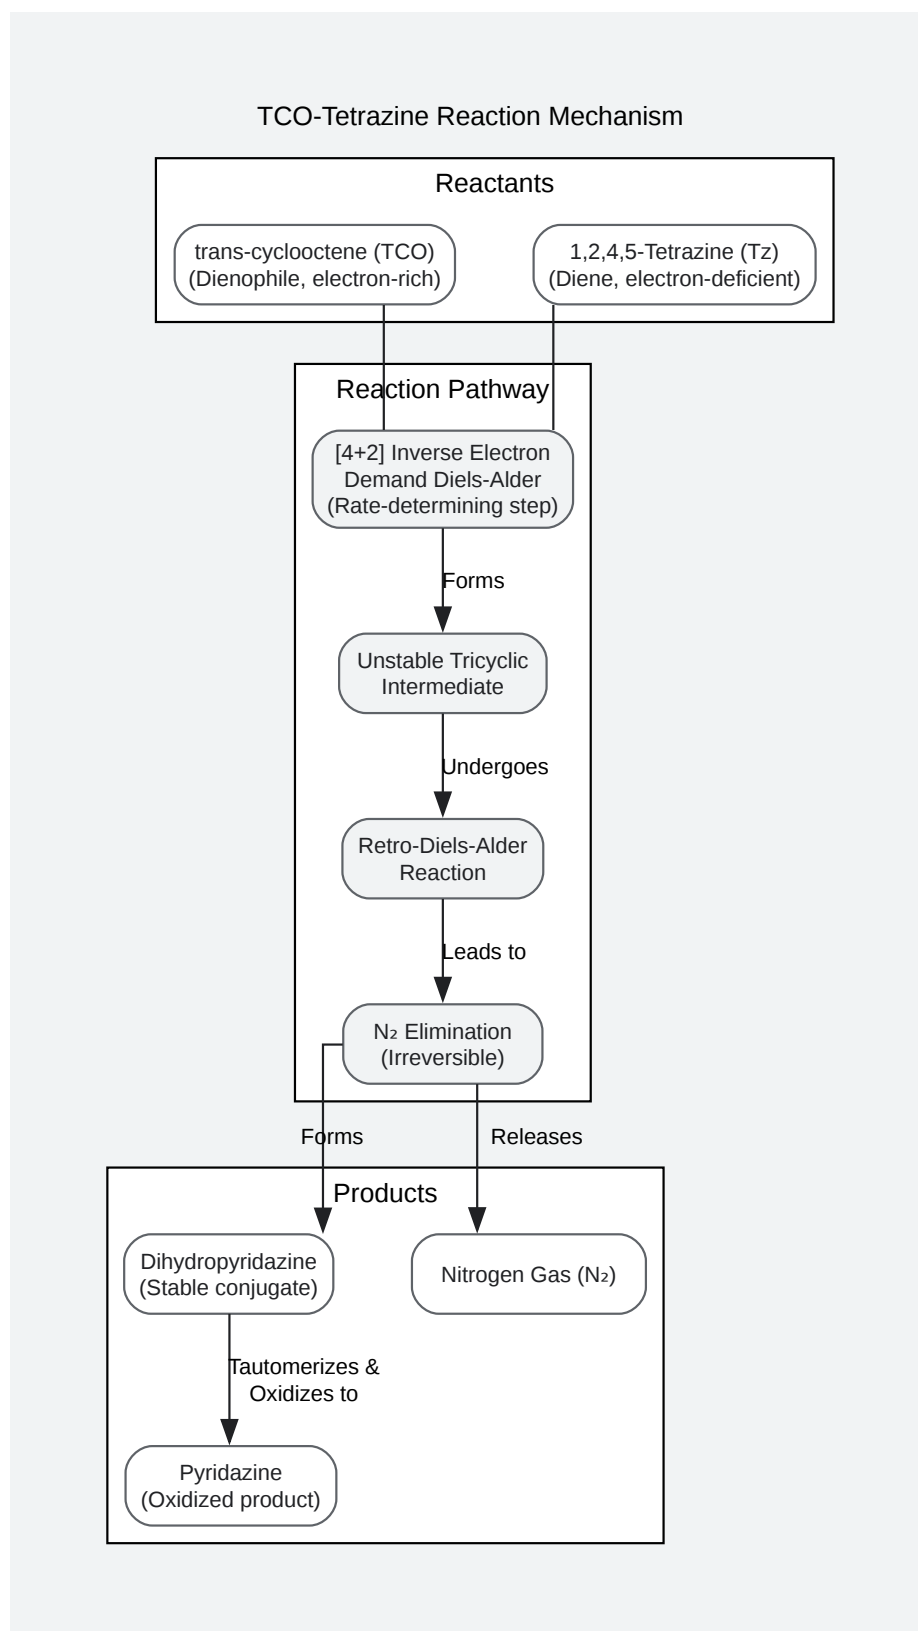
TCO-Tetrazine Reaction Mechanism

Reactants

trans-cyclooctene (TCO)
(Dienophile, electron-rich)

1,2,4,5-Tetrazine (Tz)
(Diene, electron-deficient)

Reaction Pathway

[4+2] Inverse Electron Demand Diels-Alder
(Rate-determining step)

Forms

Unstable Tricyclic Intermediate

Undergoes

Retro-Diels-Alder Reaction

Leads to

$N_2$ Elimination
(Irreversible)

Forms

Releases

Products

Dihydropyridazine
(Stable conjugate)

Nitrogen Gas ($N_2$)

Tautomerizes & Oxidizes to

Pyridazine
(Oxidized product)